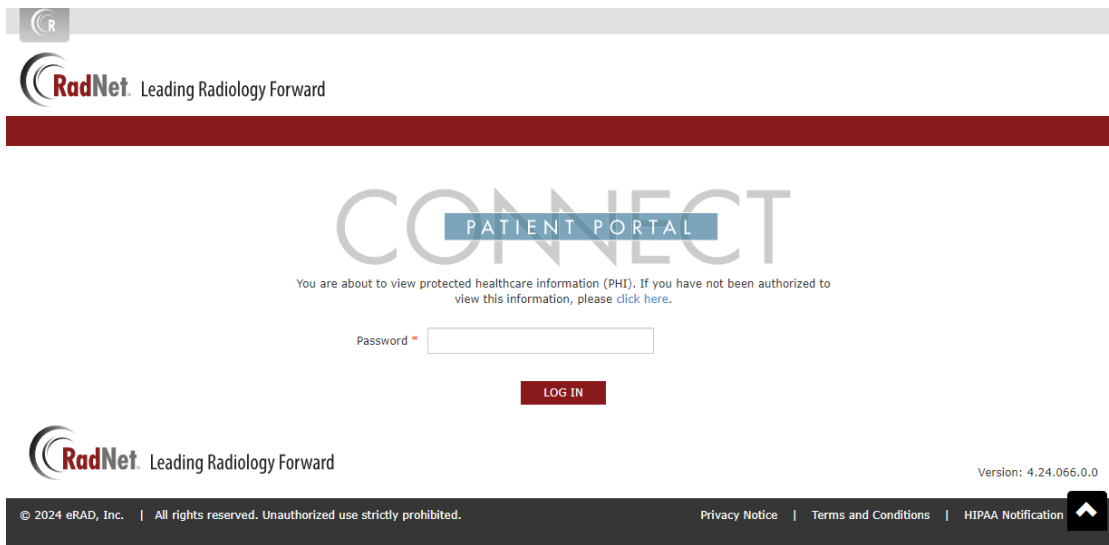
R

RadNet Leading Radiology Forward

CONNECT
PATIENT PORTAL

You are about to view protected healthcare information (PHI). If you have not been authorized to view this information, please click here.

Password *

LOG IN

RadNet Leading Radiology Forward

Version: 4.24.066.0.0

© 2024 eRAD, Inc. | All rights reserved. Unauthorized use strictly prohibited.

Privacy Notice | Terms and Conditions | HIPAA Notification